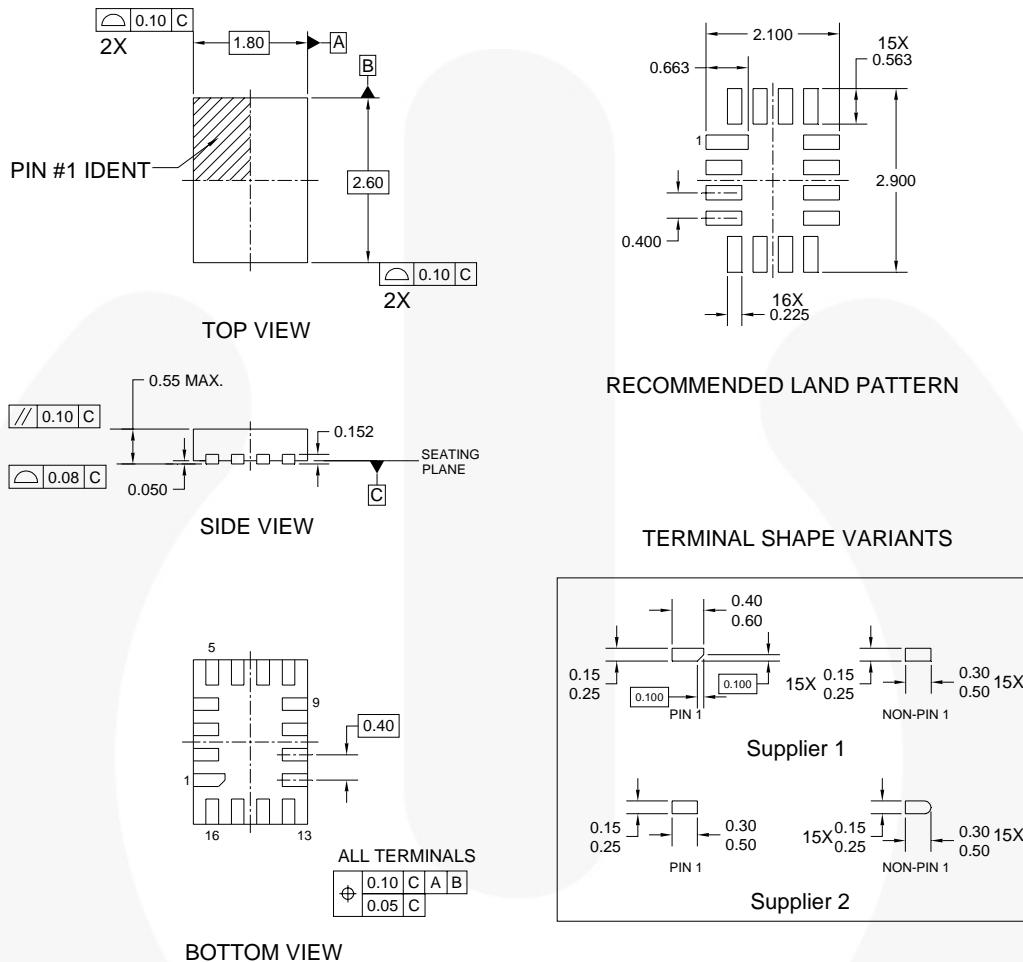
⌓ 0.10 C
2X
1.80
A
B
PIN #1 IDENT
2.60
⌓ 0.10 C
2X
TOP VIEW

2.100
0.663
15X
0.563
1
2.900
0.400
16X
0.225
RECOMMENDED LAND PATTERN

0.55 MAX.
// 0.10 C
0.152
SEATING PLANE
⌓ 0.08 C
0.050
C
SIDE VIEW

TERMINAL SHAPE VARIANTS

0.40
0.60
0.15
0.25
0.100
0.100
PIN 1
15X 0.15
0.25
0.30
0.50 15X
NON-PIN 1
Supplier 1
0.15
0.25
0.30
0.50
PIN 1
15X 0.15
0.25
0.30
0.50 15X
NON-PIN 1
Supplier 2

5
9
0.40
1
16
13
ALL TERMINALS
⌖ 0.10 C A B
0.05 C
BOTTOM VIEW